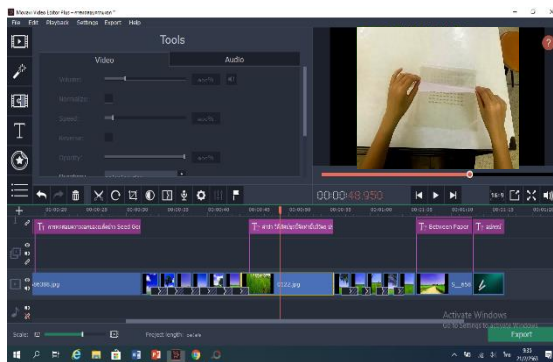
Movavi Video Editor Plus - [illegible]
File Edit Playback Settings Export Help
Tools
Video
Audio
Volume
Normalize
Speed
Reverse
Opacity
00:00:48.950
16:9
T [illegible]
T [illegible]
T Between Paper
T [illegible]
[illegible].jpg
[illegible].jpg
5_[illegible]
Scale:
Project length: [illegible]
Activate Windows
Go to Settings to activate Windows.
Export